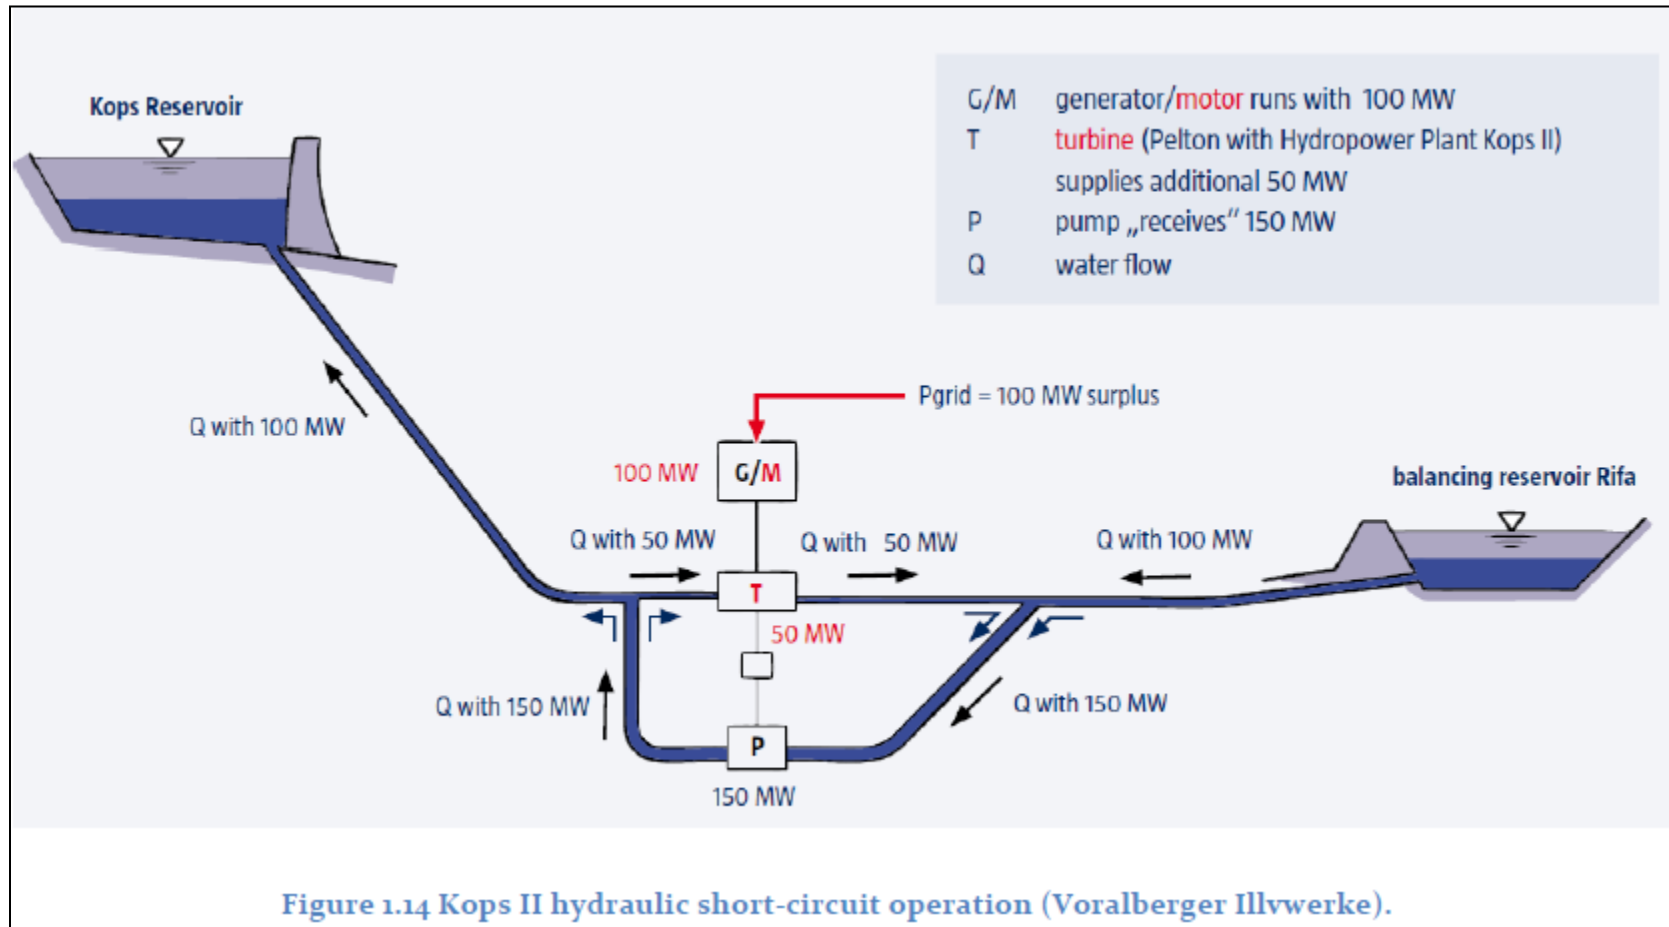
Kops Reservoir

| G/M | generator/motor runs with 100 MW |
|---|---|
| T | turbine (Pelton with Hydropower Plant Kops II) supplies additional 50 MW |
| P | pump „receives" 150 MW |
| Q | water flow |

Q with 100 MW

Pgrid = 100 MW surplus

100 MW

G/M

balancing reservoir Rifa

Q with 50 MW

Q with 50 MW

Q with 100 MW

T

50 MW

Q with 150 MW

Q with 150 MW

P

150 MW

Figure 1.14 Kops II hydraulic short-circuit operation (Voralberger Illvwerke).